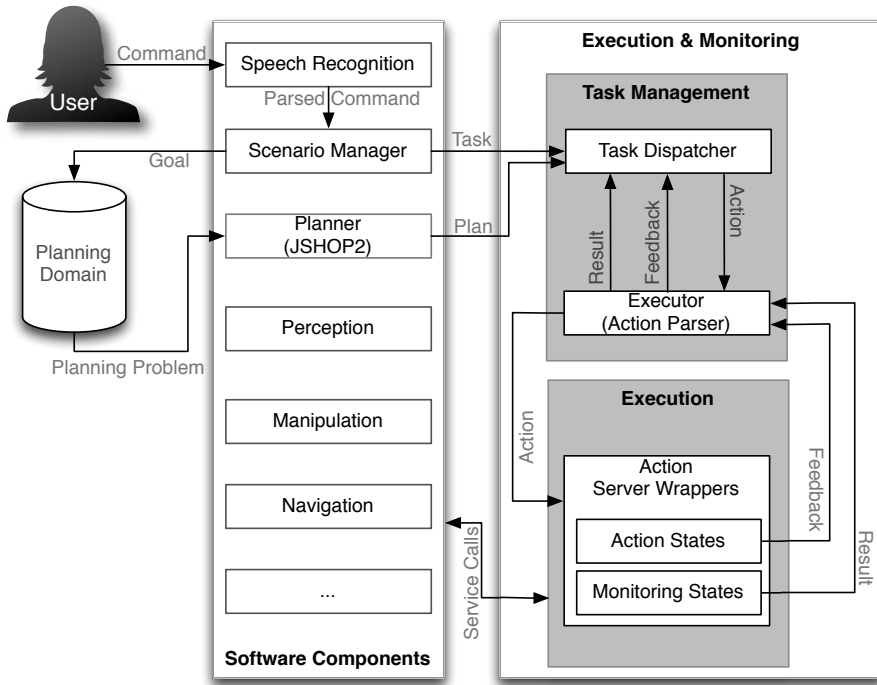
User

Command

Speech Recognition

Parsed Command

Scenario Manager

Goal

Planning Domain

Planner (JSHOP2)

Planning Problem

Perception

Manipulation

Navigation

...

Software Components

Task

Plan

Service Calls

Execution & Monitoring

Task Management

Task Dispatcher

Result

Feedback

Action

Executor (Action Parser)

Execution

Action

Action Server Wrappers

Action States

Monitoring States

Feedback

Result